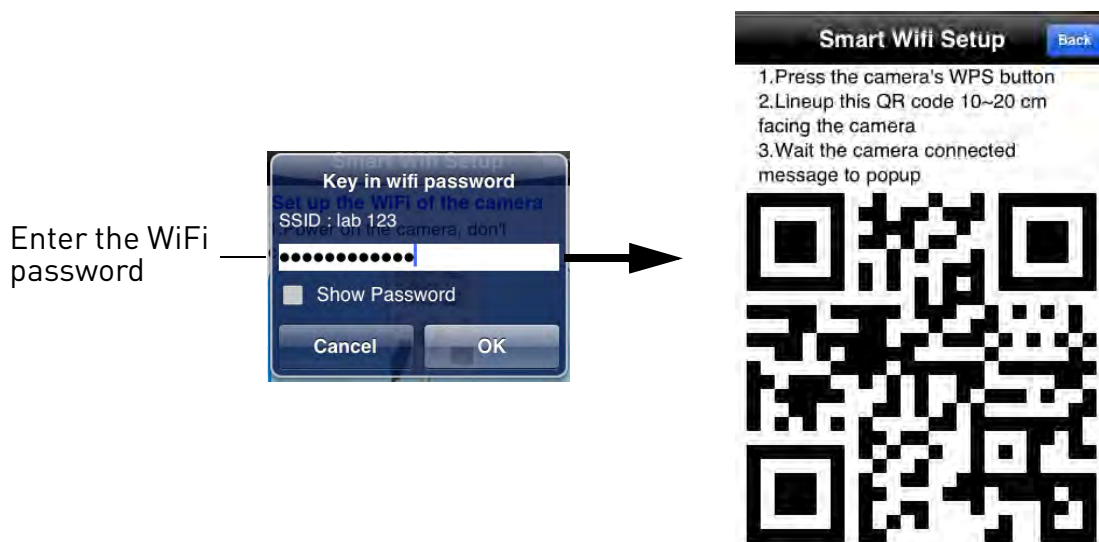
Enter the WiFi password

Smart Wifi Setup

Key in wifi password

Set up the WiFi of the camera

SSID : lab 123

Power on the camera, don't

••••••••••••

Show Password

Cancel

OK

Smart Wifi Setup

Back

1.Press the camera's WPS button
2.Lineup this QR code 10~20 cm facing the camera
3.Wait the camera connected message to popup